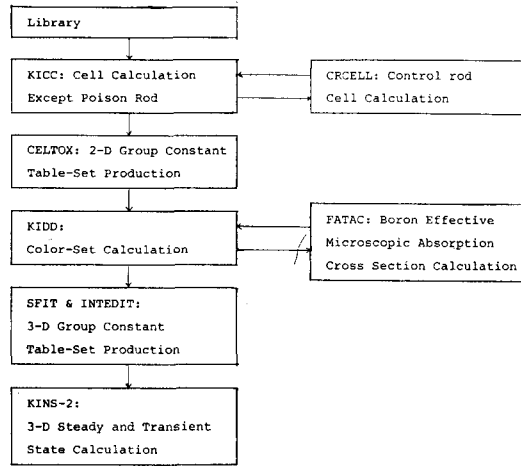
Library

KICC: Cell Calculation Except Poison Rod

CRCELL: Control rod Cell Calculation

CELTOX: 2-D Group Constant Table-Set Production

KIDD: Color-Set Calculation

FATAC: Boron Effective Microscopic Absorption Cross Section Calculation

SFIT & INTEDIT: 3-D Group Constant Table-Set Production

KINS-2: 3-D Steady and Transient State Calculation